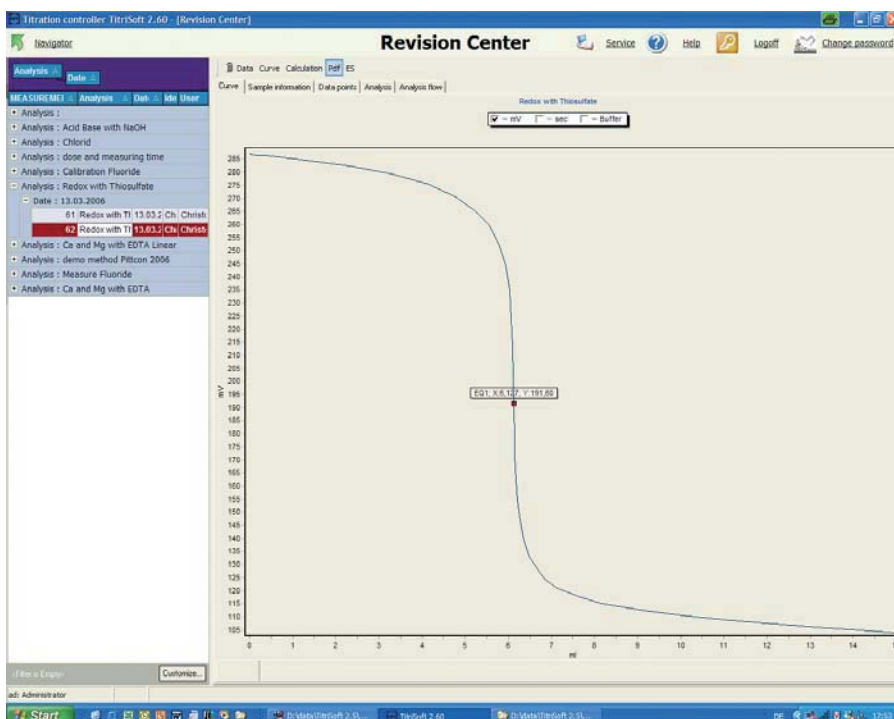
Titration controller TitriSoft 2.60 - [Revision Center]

Navigator

Revision Center

Service Help Logoff Change password

Analysis Date

MEASUREMEI Analysis Dat Ide User

+ Analysis :
+ Analysis : Acid Base with NaOH
+ Analysis : Chlorid
+ Analysis : dose and measuring time
+ Analysis : Calibration Fluoride
− Analysis : Redox with Thiosulfate
− Date : 13.03.2006
61 Redox with Tl 13.03.2 Ch Christ
62 Redox with Tl 13.03.2 Ch Christ
+ Analysis : Ca and Mg with EDTA Linear
+ Analysis : demo method Pittcon 2006
+ Analysis : Measure Fluoride
+ Analysis : Ca and Mg with EDTA

Data Curve Calculation Pdf ES

Curve | Sample information | Data points | Analysis | Analysis flow

Redox with Thiosulfate

mV sec Buffer

285 280 275 270 265 260 255 250 245 240 235 230 225 220 215 210 205 200 195 190 185 180 175 170 165 160 155 150 145 140 135 130 125 120 115 110 105

mV

EQ1: X:6,127, Y:191,60

0 1 2 3 4 5 6 7 8 9 10 11 12 13 14

ml

Filter is Empty

Customize...

ad: Administrator

Start

D:\data\TitriSoft 2.5\...

TitriSoft 2.60

D:\data\TitriSoft 2.5\...

DE